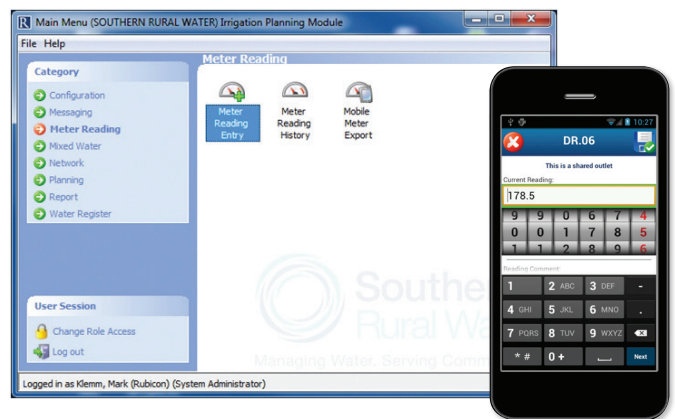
Main Menu (SOUTHERN RURAL WATER) Irrigation Planning Module

File Help

Category

Configuration
Messaging
Meter Reading
Mixed Water
Network
Planning
Report
Water Register

Meter Reading

Meter Reading Entry

Meter Reading History

Mobile Meter Export

Southe
Rural Wat
Managing Water, Serving Comm

User Session

Change Role Access
Log out

Logged in as Klemm, Mark (Rubicon) (System Administrator)

10:27

DR.06

This is a shared outlet

Current Reading:

178.5

| 9 | 9 | 0 | 6 | 7 | 4 |
|---|---|---|---|---|---|
| 0 | 0 | 1 | 7 | 8 | 5 |
| 1 | 1 | 2 | 8 | 9 | 6 |

Reading Comment:

1 2 ABC 3 DEF -
4 GHI 5 JKL 6 MNO .
7 PQRS 8 TUV 9 WXYZ
* # 0 + Next